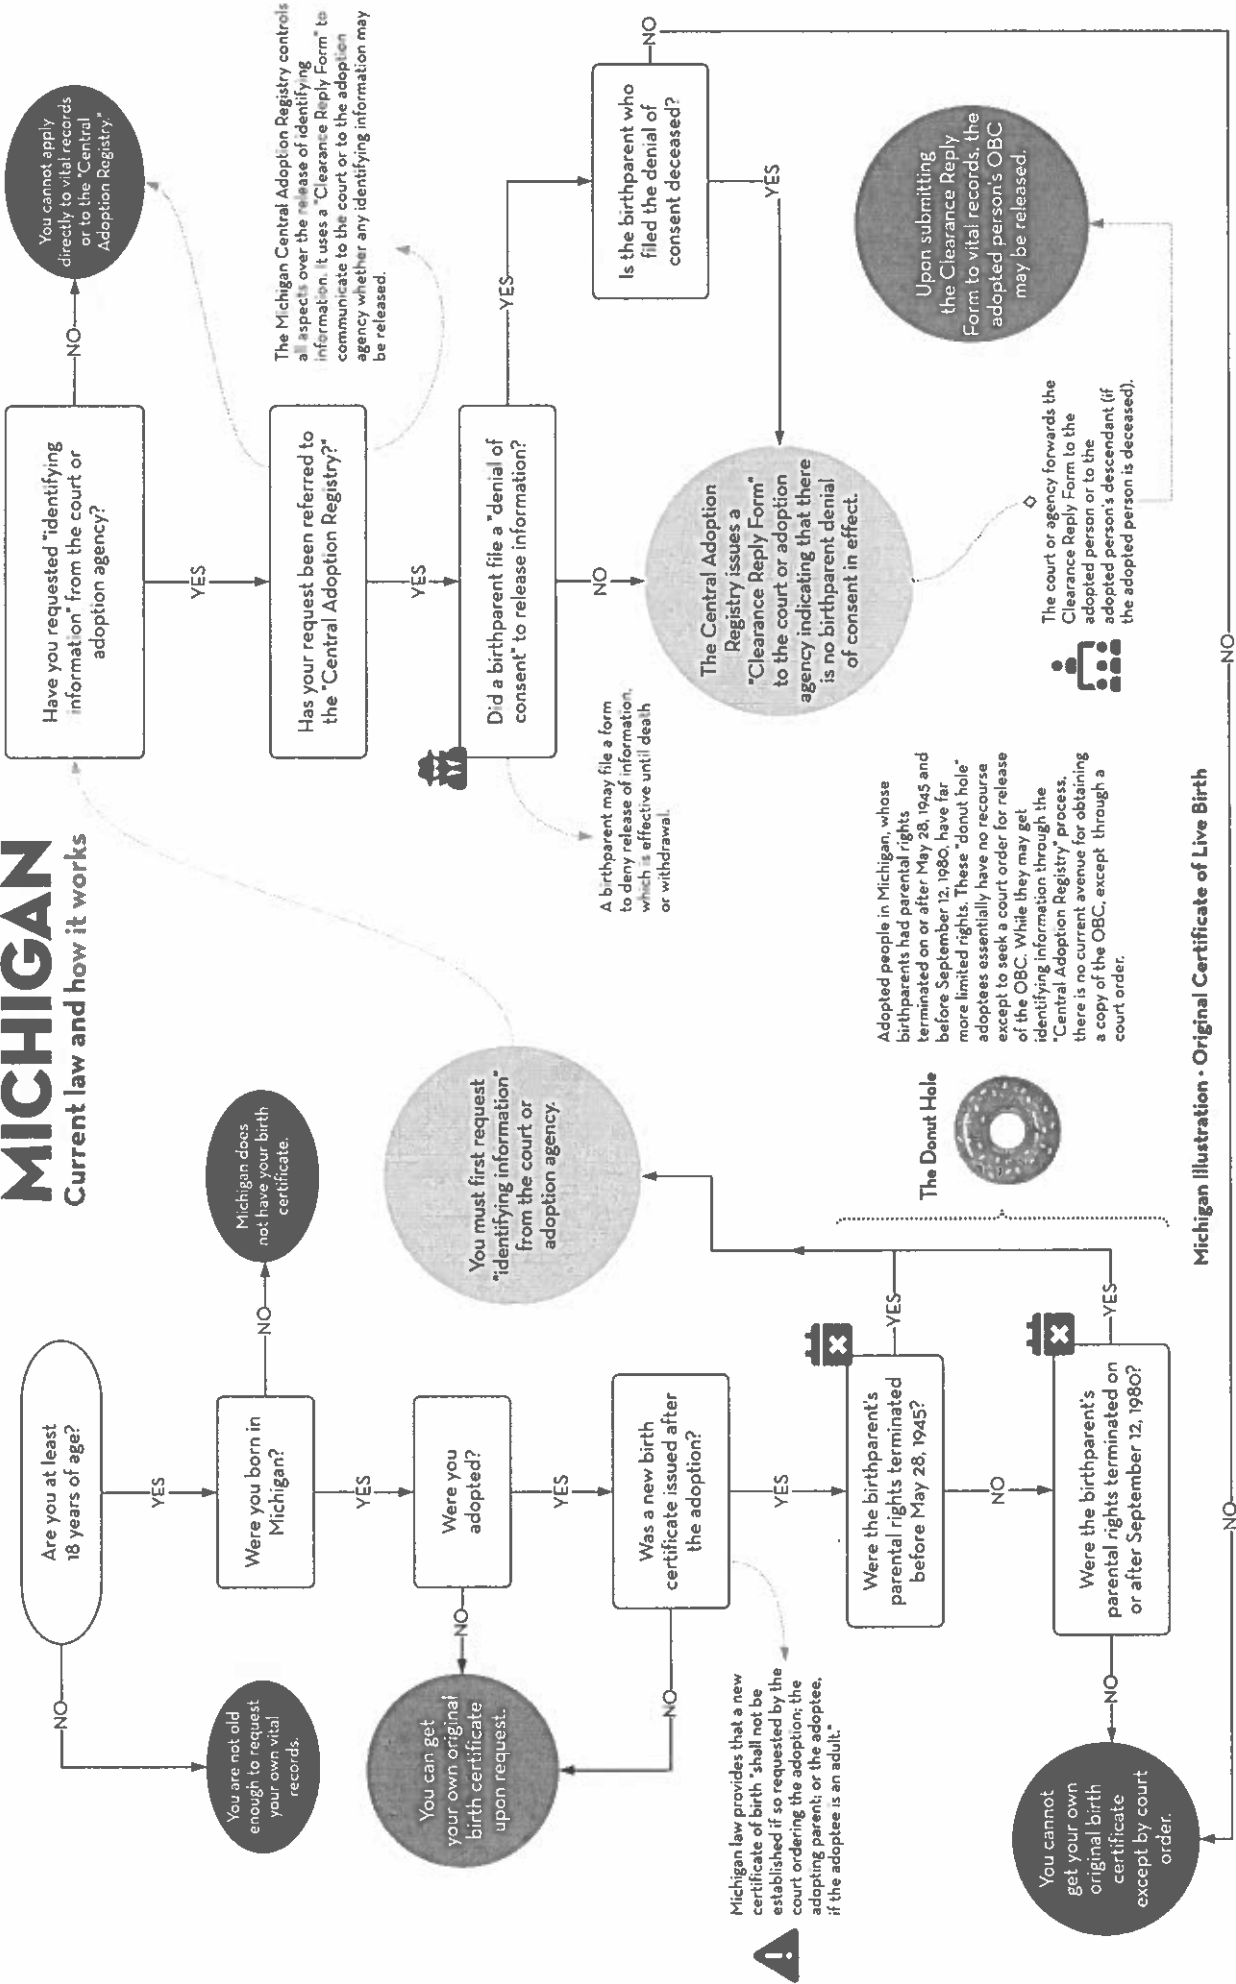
MICHIGAN
Current law and how it works

Are you at least 18 years of age?

NO

You are not old enough to request your own vital records.

YES

Were you born in Michigan?

NO

Michigan does not have your birth certificate.

YES

Were you adopted?

NO

You can get your own original birth certificate upon request.

YES

Was a new birth certificate issued after the adoption?

NO

Michigan law provides that a new certificate of birth "shall not be established if so requested by the court ordering the adoption; the adopting parent; or the adoptee, if the adoptee is an adult."

YES

Were the birthparent's parental rights terminated before May 28, 1945?

YES

NO

Were the birthparent's parental rights terminated on or after September 12, 1980?

YES

NO

You cannot get your own original birth certificate except by court order.

You must first request "identifying information" from the court or adoption agency.

The Donut Hole

Adopted people in Michigan, whose birthparents had parental rights terminated on or after May 28, 1945 and before September 12, 1980, have far more limited rights. These "donut hole" adoptees essentially have no recourse except to seek a court order for release of the OBC. While they may get identifying information through the "Central Adoption Registry" process, there is no current avenue for obtaining a copy of the OBC, except through a court order.

Have you requested "identifying information" from the court or adoption agency?

NO

You cannot apply directly to vital records or to the "Central Adoption Registry."

YES

Has your request been referred to the "Central Adoption Registry?"

The Michigan Central Adoption Registry controls all aspects over the release of identifying information. It uses a "Clearance Reply Form" to communicate to the court or to the adoption agency whether any identifying information may be released.

YES

Did a birthparent file a "denial of consent" to release information?

A birthparent may file a form to deny release of information, which is effective until death or withdrawal.

YES

Is the birthparent who filed the denial of consent deceased?

NO

YES

NO

The Central Adoption Registry issues a "Clearance Reply Form" to the court or adoption agency indicating that there is no birthparent denial of consent in effect.

The court or agency forwards the Clearance Reply Form to the adopted person or to the adopted person's descendant (if the adopted person is deceased).

Upon submitting the Clearance Reply Form to vital records, the adopted person's OBC may be released.

NO

NO

Michigan Illustration · Original Certificate of Live Birth